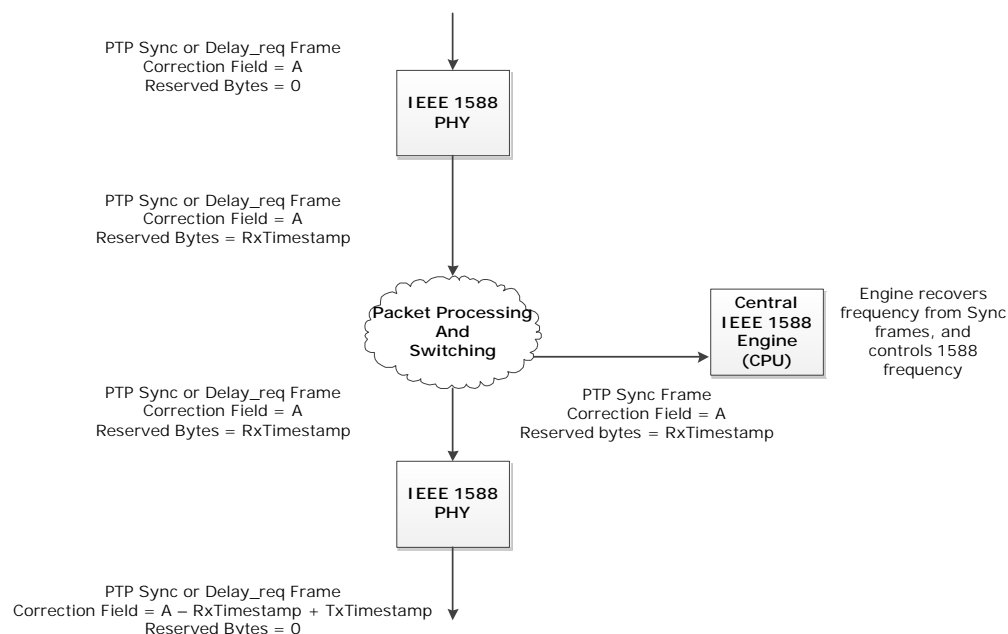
PTP Sync or Delay_req Frame
Correction Field = A
Reserved Bytes = 0

IEEE 1588
PHY

PTP Sync or Delay_req Frame
Correction Field = A
Reserved Bytes = RxTimestamp

Packet Processing
And
Switching

Central
IEEE 1588
Engine
(CPU)

Engine recovers
frequency from Sync
frames, and
controls 1588
frequency

PTP Sync or Delay_req Frame
Correction Field = A
Reserved Bytes = RxTimestamp

PTP Sync Frame
Correction Field = A
Reserved bytes = RxTimestamp

IEEE 1588
PHY

PTP Sync or Delay_req Frame
Correction Field = A – RxTimestamp + TxTimestamp
Reserved Bytes = 0